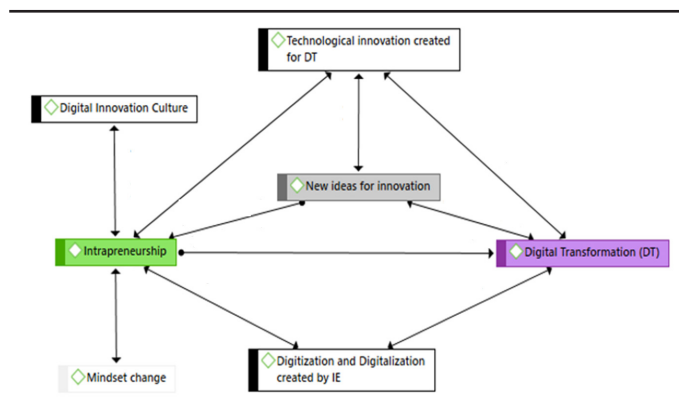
Technological innovation created for DT

Digital Innovation Culture

New ideas for innovation

Intrapreneurship

Digital Transformation (DT)

Digitization and Digitalization created by IE

Mindset change